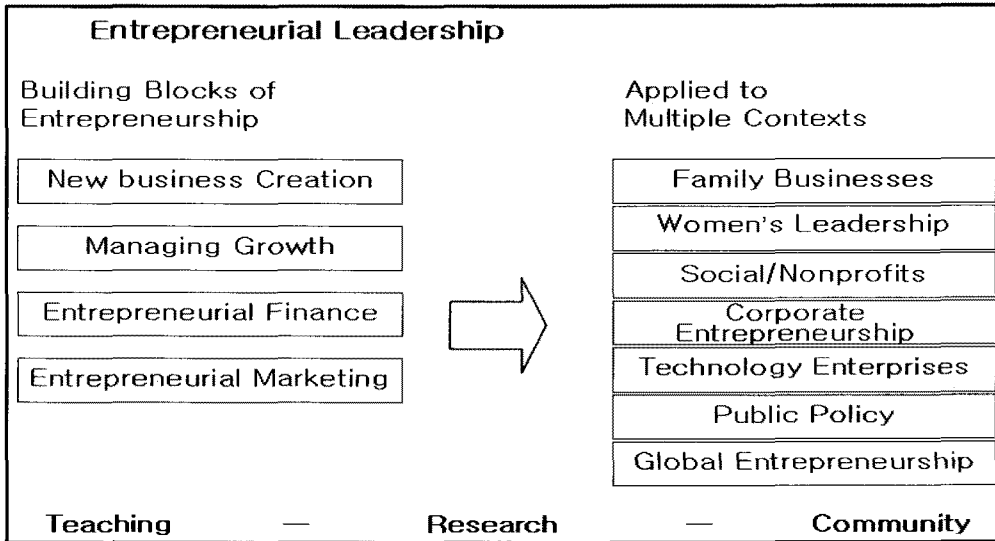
Entrepreneurial Leadership

Building Blocks of Entrepreneurship

New business Creation

Managing Growth

Entrepreneurial Finance

Entrepreneurial Marketing

Applied to Multiple Contexts

Family Businesses

Women's Leadership

Social/Nonprofits

Corporate Entrepreneurship

Technology Enterprises

Public Policy

Global Entrepreneurship

Teaching — Research — Community